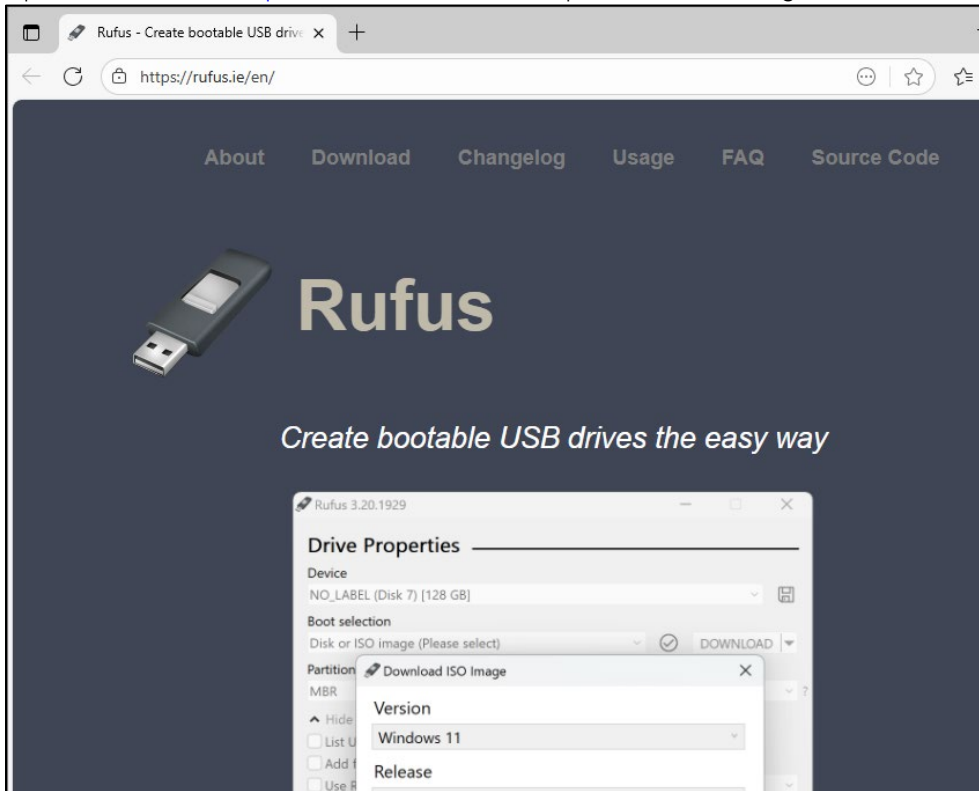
Rufus - Create bootable USB drive ×

https://rufus.ie/en/

About Download Changelog Usage FAQ Source Code

Rufus

Create bootable USB drives the easy way

Rufus 3.20.1929

Drive Properties

Device

NO_LABEL (Disk 7) [128 GB]

Boot selection

Disk or ISO image (Please select)

DOWNLOAD

Partition

MBR

Hide

List U

Add f

Use R

Download ISO Image

Version

Windows 11

Release